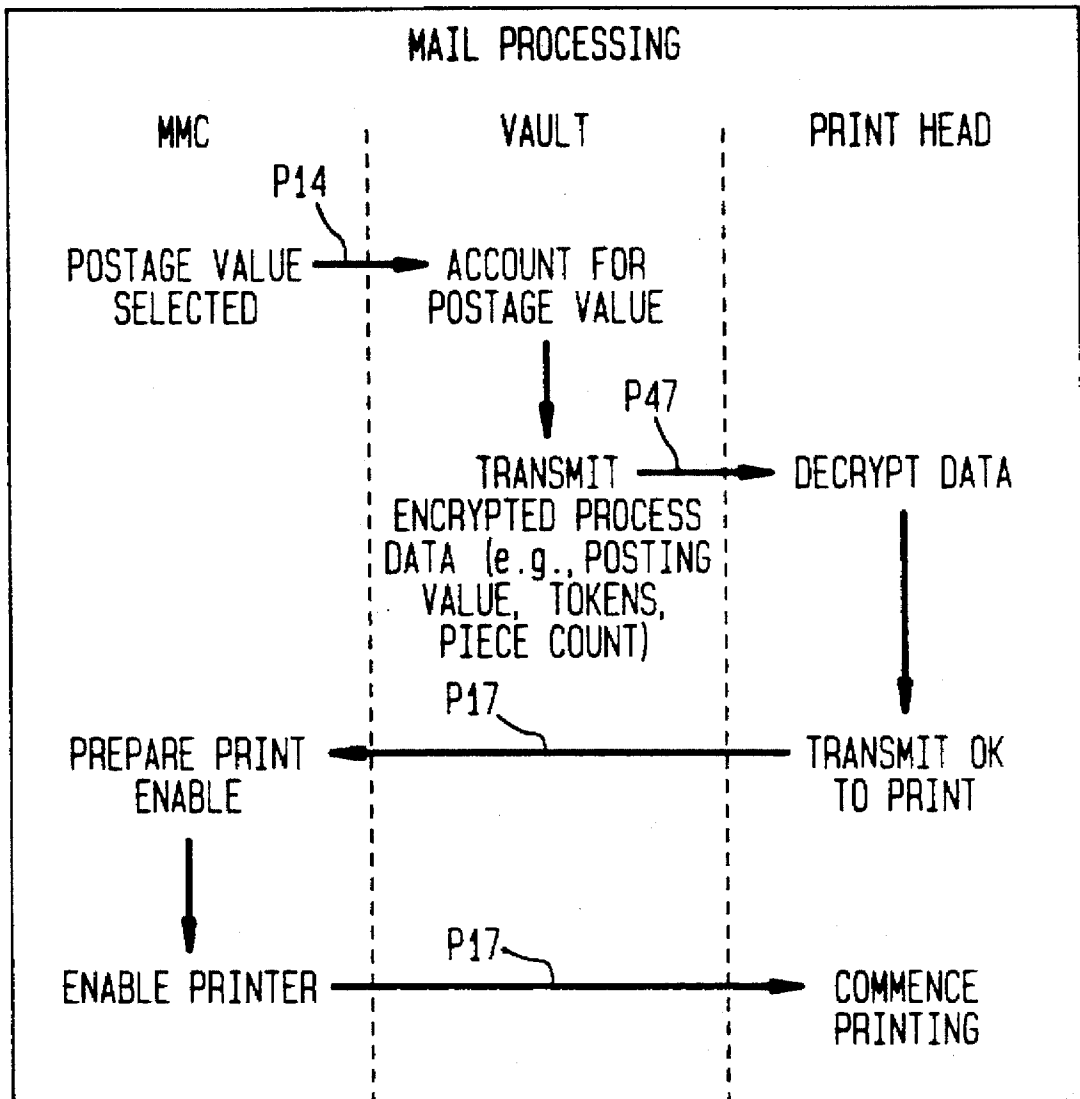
MAIL PROCESSING

MMC

VAULT

PRINT HEAD

P14

POSTAGE VALUE SELECTED

ACCOUNT FOR POSTAGE VALUE

P47

TRANSMIT ENCRYPTED PROCESS DATA (e.g., POSTING VALUE, TOKENS, PIECE COUNT)

DECRYPT DATA

P17

PREPARE PRINT ENABLE

TRANSMIT OK TO PRINT

P17

ENABLE PRINTER

COMMENCE PRINTING